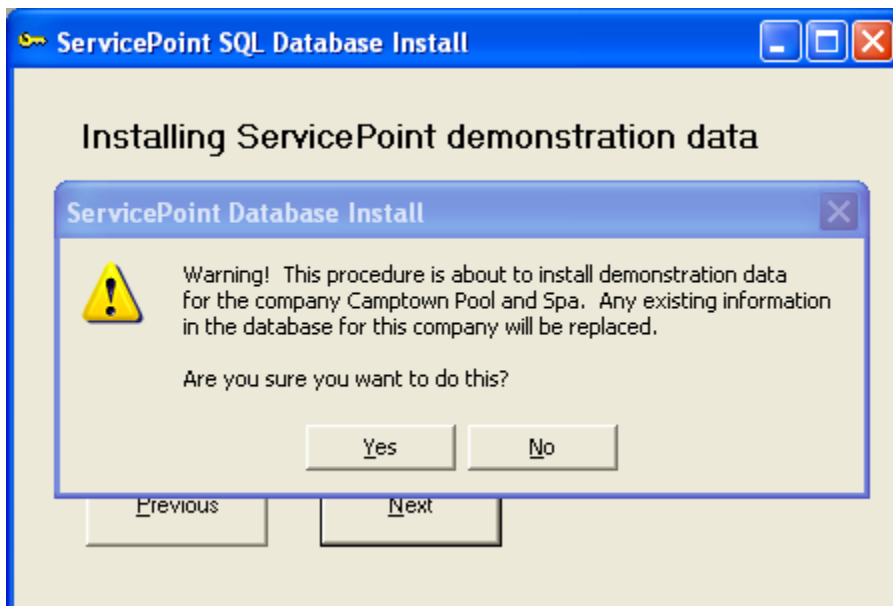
ServicePoint SQL Database Install

Installing ServicePoint demonstration data

ServicePoint Database Install

Warning! This procedure is about to install demonstration data for the company Camptown Pool and Spa. Any existing information in the database for this company will be replaced.

Are you sure you want to do this?

Yes

No

Previous

Next